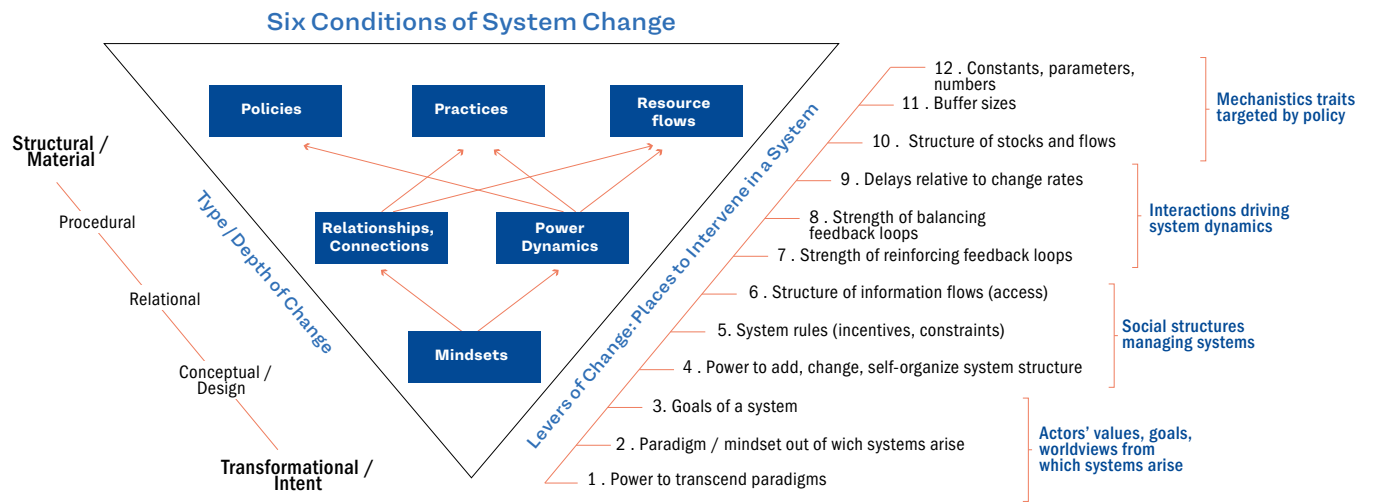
Six Conditions of System Change

Policies

Practices

Resource flows

Relationships, Connections

Power Dynamics

Mindsets

Type / Depth of Change

Structural / Material

Procedural

Relational

Conceptual / Design

Transformational / Intent

Levers of Change: Places to Intervene in a System

12 . Constants, parameters, numbers

11 . Buffer sizes

10 . Structure of stocks and flows

9 . Delays relative to change rates

8 . Strength of balancing feedback loops

7 . Strength of reinforcing feedback loops

6 . Structure of information flows (access)

5. System rules (incentives, constraints)

4 . Power to add, change, self-organize system structure

3. Goals of a system

2 . Paradigm / mindset out of wich systems arise

1 . Power to transcend paradigms

Mechanistics traits targeted by policy

Interactions driving system dynamics

Social structures managing systems

Actors' values, goals, worldviews from which systems arise